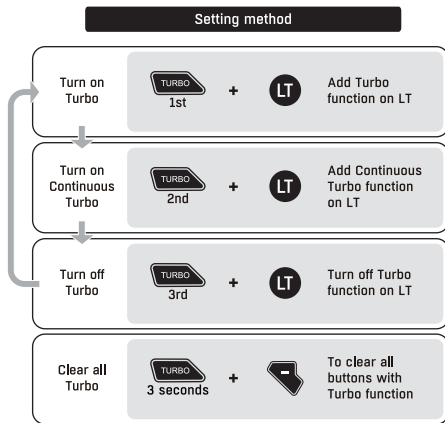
Setting method

Turn on Turbo
TURBO 1st + LT
Add Turbo function on LT

Turn on Continuous Turbo
TURBO 2nd + LT
Add Continuous Turbo function on LT

Turn off Turbo
TURBO 3rd + LT
Turn off Turbo function on LT

Clear all Turbo
TURBO 3 seconds + -
To clear all buttons with Turbo function